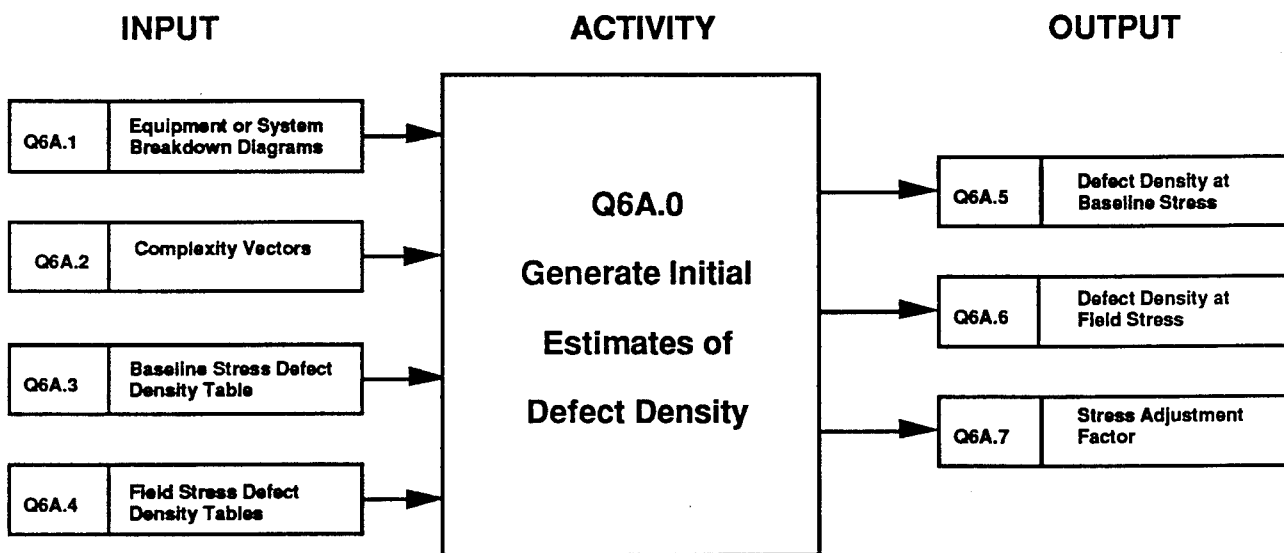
INPUT

ACTIVITY

OUTPUT

Q6A.1 Equipment or System Breakdown Diagrams

Q6A.2 Complexity Vectors

Q6A.3 Baseline Stress Defect Density Table

Q6A.4 Field Stress Defect Density Tables

Q6A.0

Generate Initial Estimates of Defect Density

Q6A.5 Defect Density at Baseline Stress

Q6A.6 Defect Density at Field Stress

Q6A.7 Stress Adjustment Factor